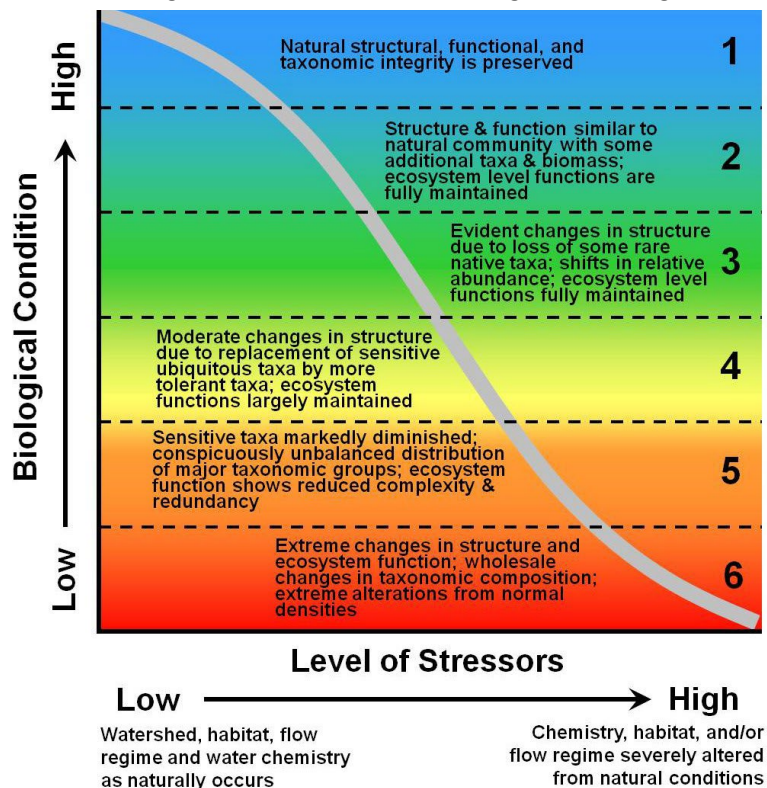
High

Biological Condition

Low

Natural structural, functional, and taxonomic integrity is preserved

1

Structure & function similar to natural community with some additional taxa & biomass; ecosystem level functions are fully maintained

2

Evident changes in structure due to loss of some rare native taxa; shifts in relative abundance; ecosystem level functions fully maintained

3

Moderate changes in structure due to replacement of sensitive ubiquitous taxa by more tolerant taxa; ecosystem functions largely maintained

4

Sensitive taxa markedly diminished; conspicuously unbalanced distribution of major taxonomic groups; ecosystem function shows reduced complexity & redundancy

5

Extreme changes in structure and ecosystem function; wholesale changes in taxonomic composition; extreme alterations from normal densities

6

Level of Stressors

Low

High

Watershed, habitat, flow regime and water chemistry as naturally occurs

Chemistry, habitat, and/or flow regime severely altered from natural conditions